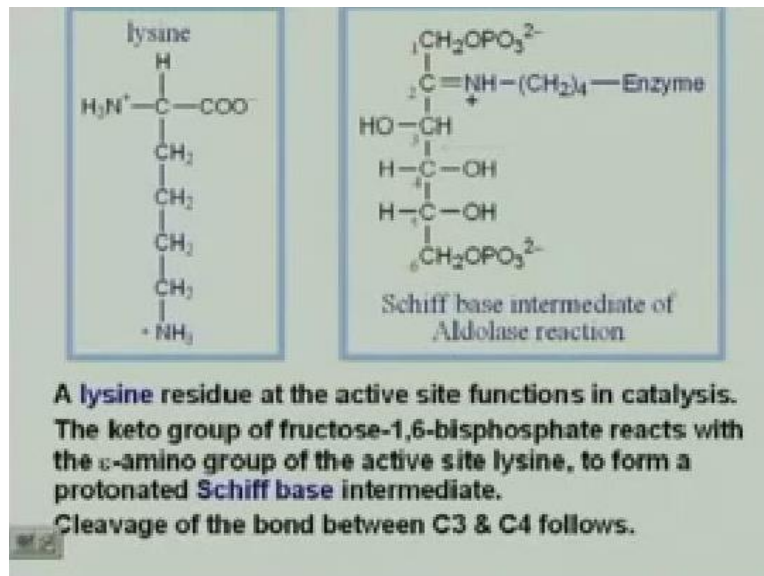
lysine

H

$H_3N^+$—C—$COO^-$

$CH_2$

$CH_2$

$CH_2$

$CH_2$

$^+NH_3$

$_1CH_2OPO_3^{2-}$

$_2C$=$\overset{+}{N}$H—$(CH_2)_4$—Enzyme

HO—$_3CH$

H—$_4C$—OH

H—$_5C$—OH

$_6CH_2OPO_3^{2-}$

Schiff base intermediate of Aldolase reaction

A lysine residue at the active site functions in catalysis.

The keto group of fructose-1,6-bisphosphate reacts with the ε-amino group of the active site lysine, to form a protonated Schiff base intermediate.

Cleavage of the bond between C3 & C4 follows.